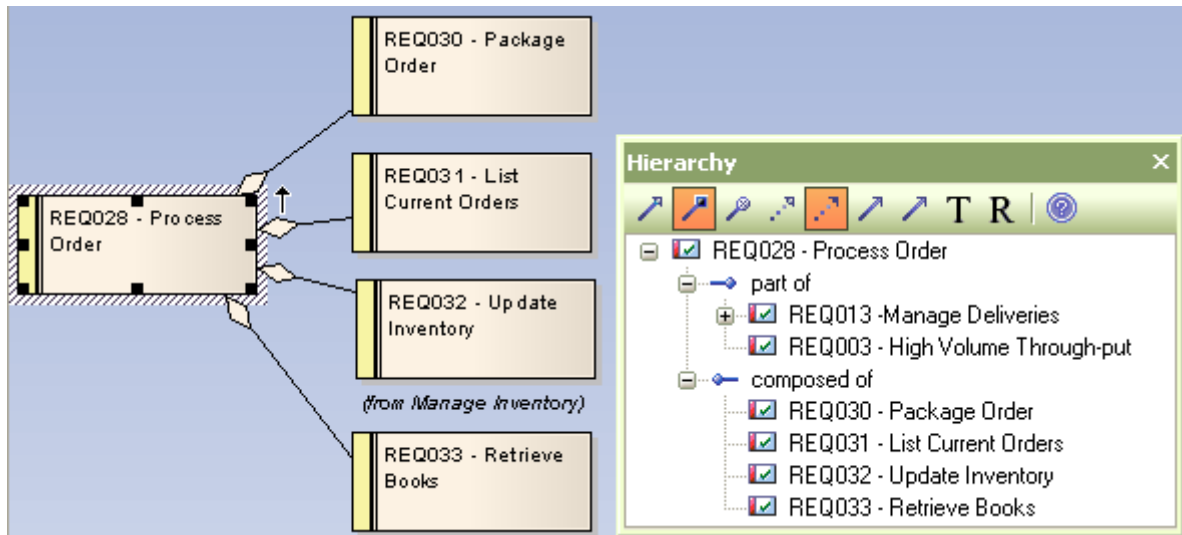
REQ030 - Package Order

REQ031 - List Current Orders

REQ028 - Process Order

REQ032 - Update Inventory

(from Manage Inventory)

REQ033 - Retrieve Books

Hierarchy ×

T R

REQ028 - Process Order
part of
REQ013 -Manage Deliveries
REQ003 - High Volume Through-put
composed of
REQ030 - Package Order
REQ031 - List Current Orders
REQ032 - Update Inventory
REQ033 - Retrieve Books